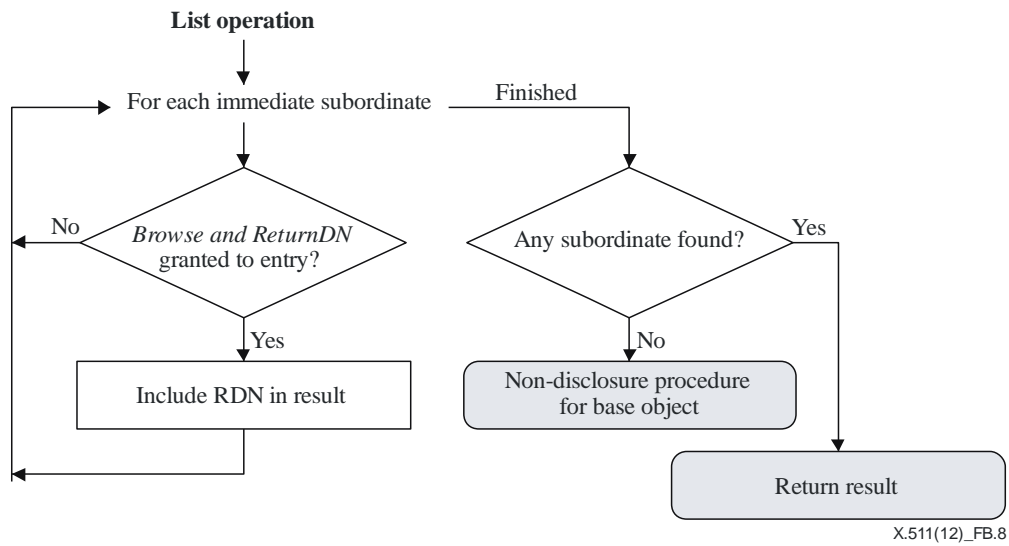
**List operation**

For each immediate subordinate

Finished

No

*Browse and ReturnDN* granted to entry?

Any subordinate found?

Yes

Yes

No

Include RDN in result

Non-disclosure procedure for base object

Return result

X.511(12)_FB.8